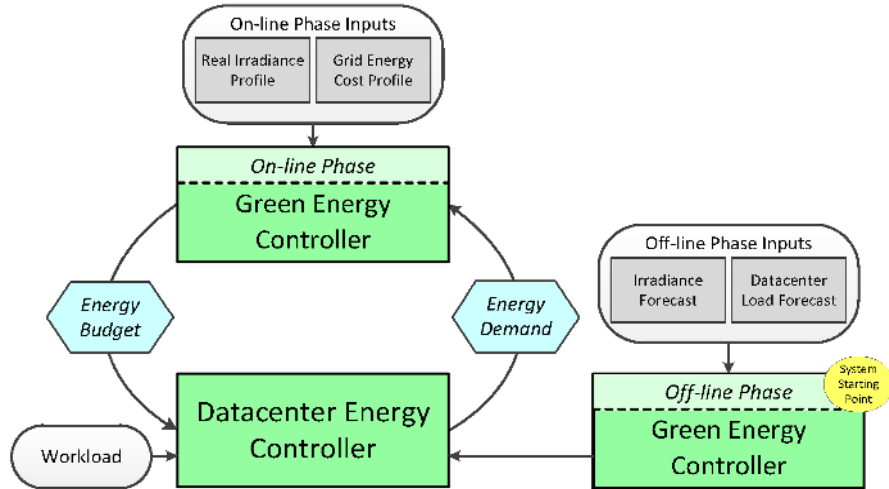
On-line Phase Inputs

Real Irradiance Profile

Grid Energy Cost Profile

On-line Phase

Green Energy Controller

Energy Budget

Energy Demand

Off-line Phase Inputs

Irradiance Forecast

Datacenter Load Forecast

System Starting Point

Off-line Phase

Green Energy Controller

Datacenter Energy Controller

Workload